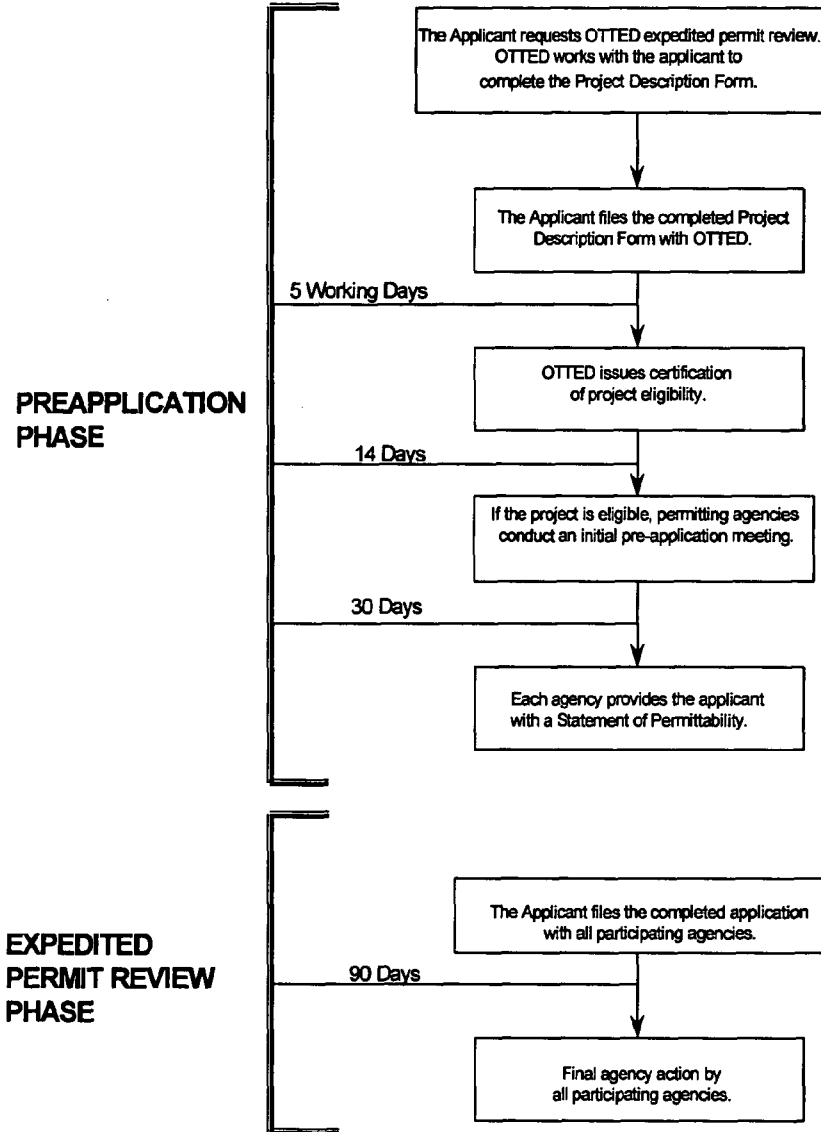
The Applicant requests OTTED expedited permit review. OTTED works with the applicant to complete the Project Description Form.

The Applicant files the completed Project Description Form with OTTED.

5 Working Days

PREAPPLICATION PHASE

OTTED issues certification of project eligibility.

14 Days

If the project is eligible, permitting agencies conduct an initial pre-application meeting.

30 Days

Each agency provides the applicant with a Statement of Permittability.

EXPEDITED PERMIT REVIEW PHASE

The Applicant files the completed application with all participating agencies.

90 Days

Final agency action by all participating agencies.